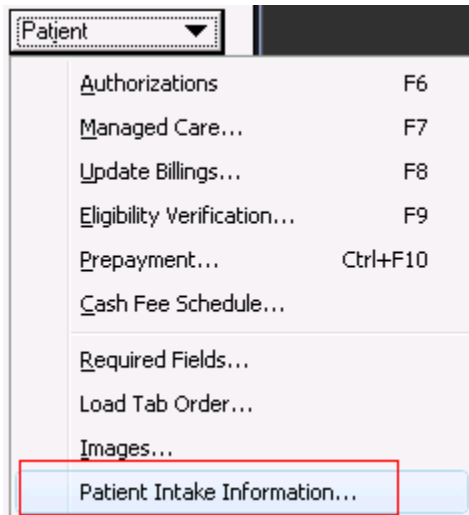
Patient

Authorizations F6

Managed Care... F7

Update Billings... F8

Eligibility Verification... F9

Prepayment... Ctrl+F10

Cash Fee Schedule...

Required Fields...

Load Tab Order...

Images...

Patient Intake Information...